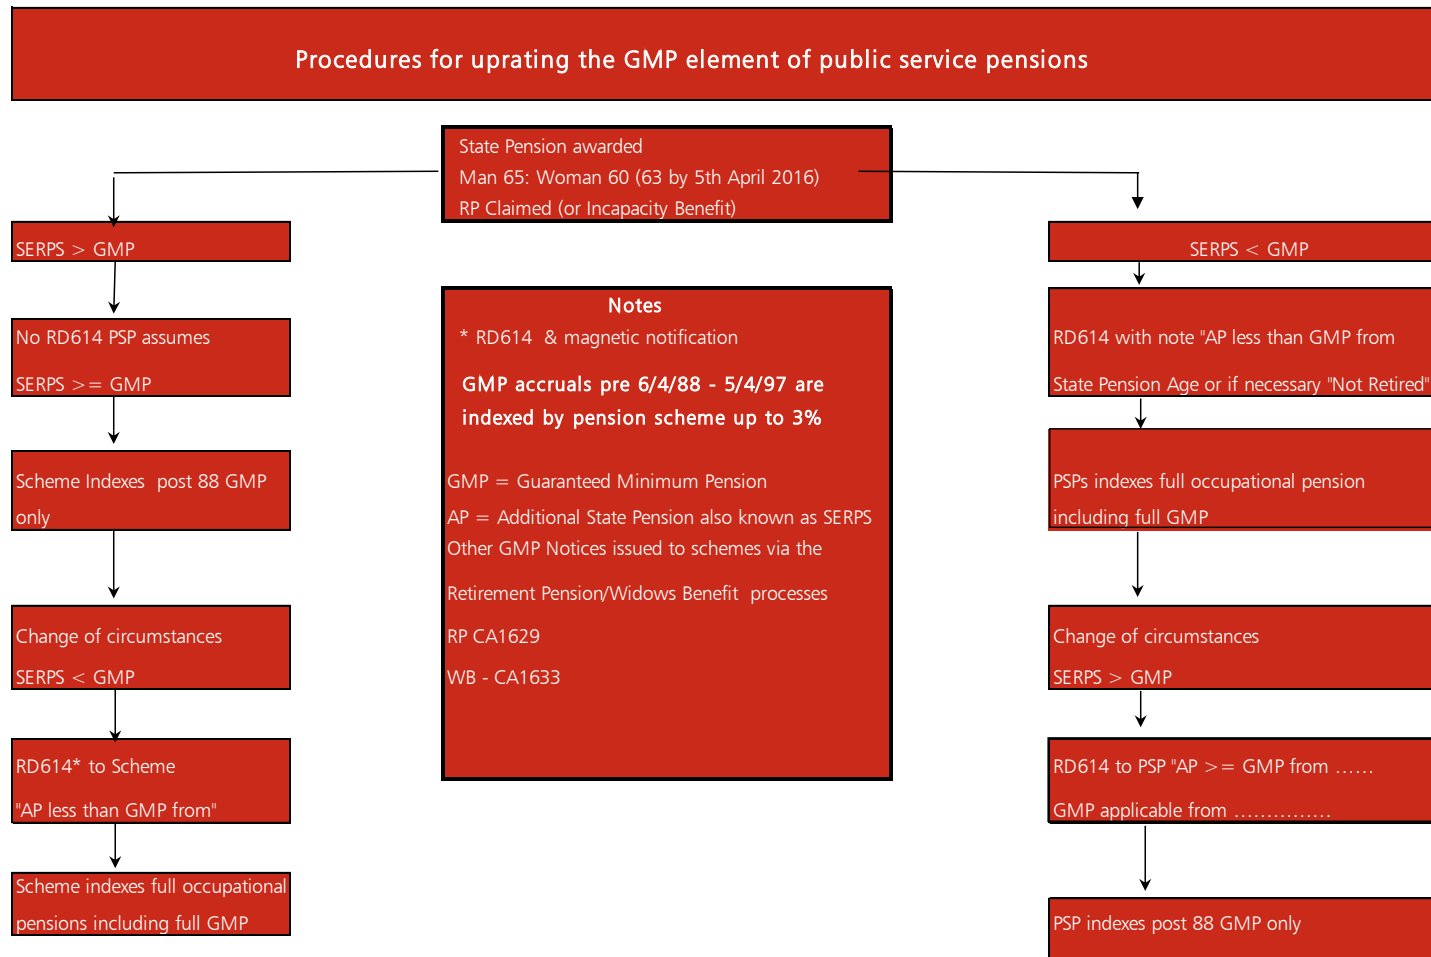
Procedures for uprating the GMP element of public service pensions

State Pension awarded
Man 65: Woman 60 (63 by 5th April 2016)
RP Claimed (or Incapacity Benefit)

SERPS > GMP

No RD614 PSP assumes

SERPS >= GMP

Scheme Indexes post 88 GMP only

Change of circumstances

SERPS < GMP

RD614* to Scheme

"AP less than GMP from"

Scheme indexes full occupational pensions including full GMP

Notes

* RD614 & magnetic notification

GMP accruals pre 6/4/88 - 5/4/97 are indexed by pension scheme up to 3%

GMP = Guaranteed Minimum Pension

AP = Additional State Pension also known as SERPS

Other GMP Notices issued to schemes via the

Retirement Pension/Widows Benefit processes

RP CA1629

WB - CA1633

SERPS < GMP

RD614 with note "AP less than GMP from

State Pension Age or if necessary "Not Retired"

PSPs indexes full occupational pension including full GMP

Change of circumstances

SERPS > GMP

RD614 to PSP "AP >= GMP from ......

GMP applicable from ...............

PSP indexes post 88 GMP only